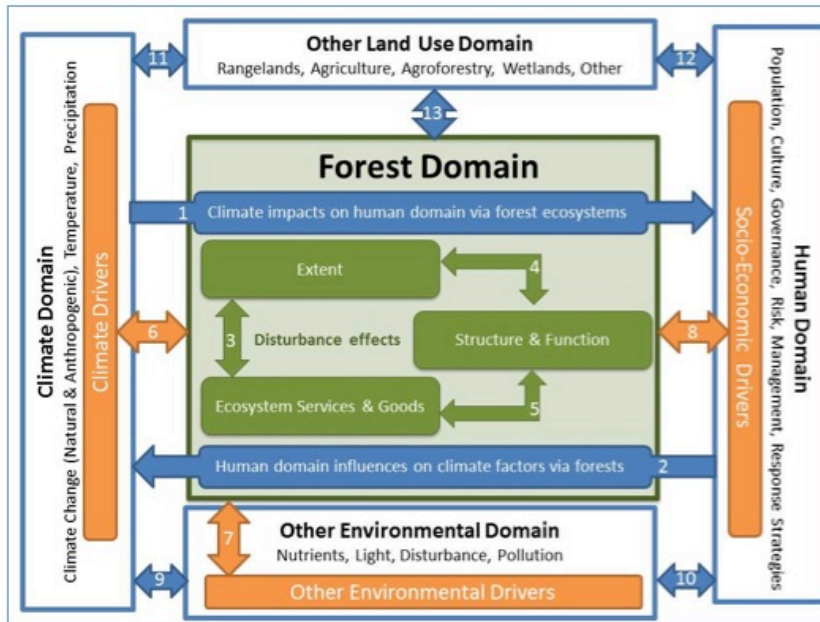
Other Land Use Domain
Rangelands, Agriculture, Agroforestry, Wetlands, Other

11

12

13

Climate Domain
Climate Change (Natural & Anthropogenic), Temperature, Precipitation
Climate Drivers

Forest Domain

1 Climate impacts on human domain via forest ecosystems

Extent

4

3 Disturbance effects

Structure & Function

Ecosystem Services & Goods

5

6

8

Human domain influences on climate factors via forests 2

Human Domain
Population, Culture, Governance, Risk, Management, Response Strategies
Socio-Economic Drivers

7

Other Environmental Domain
Nutrients, Light, Disturbance, Pollution

9

10

Other Environmental Drivers